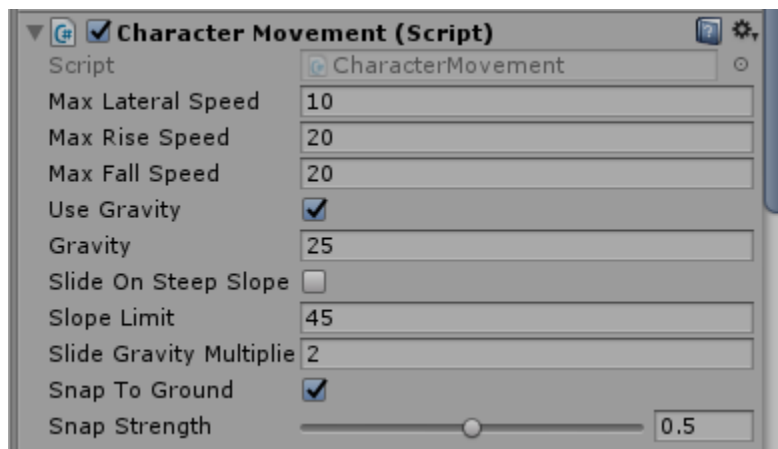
Character Movement (Script)

| | |
|---|---|
| Script | CharacterMovement |
| Max Lateral Speed | 10 |
| Max Rise Speed | 20 |
| Max Fall Speed | 20 |
| Use Gravity | ✓ |
| Gravity | 25 |
| Slide On Steep Slope | |
| Slope Limit | 45 |
| Slide Gravity Multiplie | 2 |
| Snap To Ground | ✓ |
| Snap Strength | 0.5 |